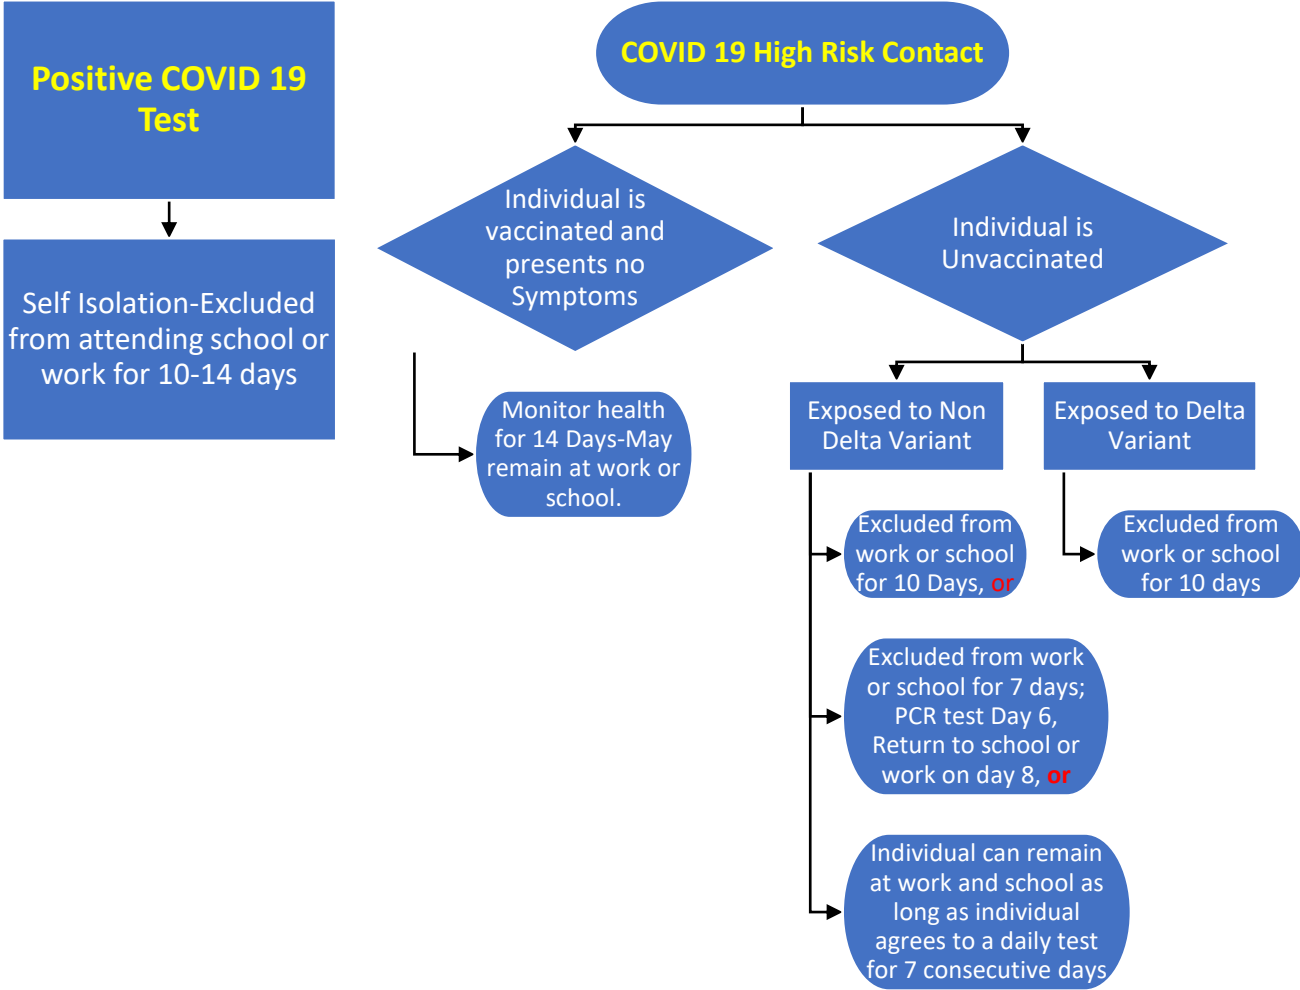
Positive COVID 19 Test

Self Isolation-Excluded from attending school or work for 10-14 days

COVID 19 High Risk Contact

Individual is vaccinated and presents no Symptoms

Individual is Unvaccinated

Monitor health for 14 Days-May remain at work or school.

Exposed to Non Delta Variant

Exposed to Delta Variant

Excluded from work or school for 10 Days, or

Excluded from work or school for 10 days

Excluded from work or school for 7 days; PCR test Day 6, Return to school or work on day 8, or

Individual can remain at work and school as long as individual agrees to a daily test for 7 consecutive days